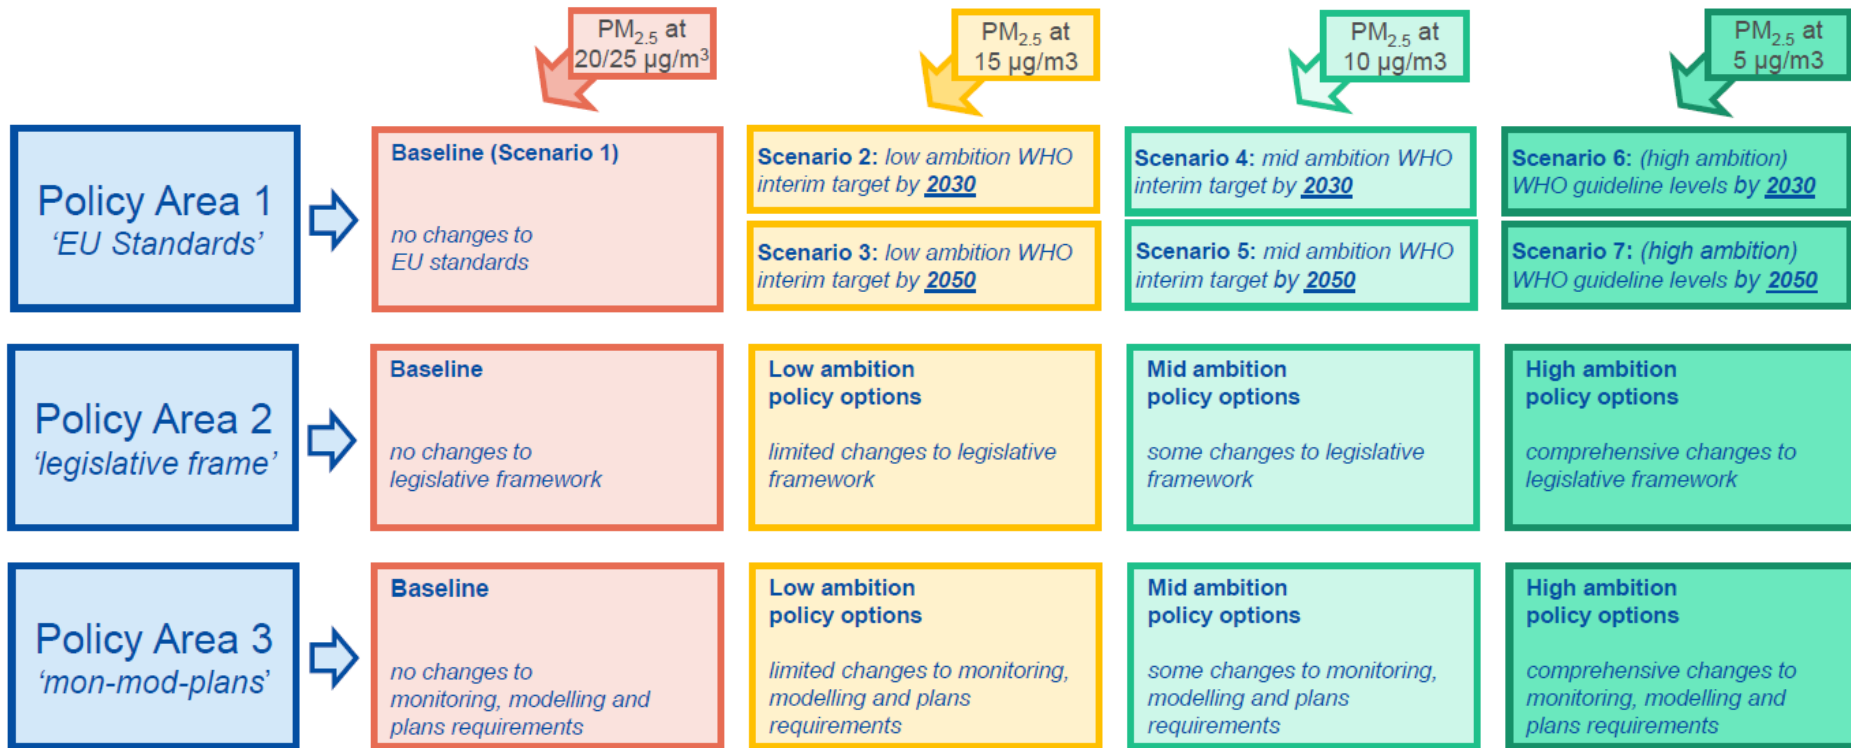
$PM_{2.5}$ at 20/25 µg/m$^3$

$PM_{2.5}$ at 15 µg/m3

$PM_{2.5}$ at 10 µg/m3

$PM_{2.5}$ at 5 µg/m3

Policy Area 1
'EU Standards'

Baseline (Scenario 1)

no changes to EU standards

Scenario 2: low ambition WHO interim target by 2030

Scenario 3: low ambition WHO interim target by 2050

Scenario 4: mid ambition WHO interim target by 2030

Scenario 5: mid ambition WHO interim target by 2050

Scenario 6: (high ambition) WHO guideline levels by 2030

Scenario 7: (high ambition) WHO guideline levels by 2050

Policy Area 2
'legislative frame'

Baseline

no changes to legislative framework

Low ambition policy options

limited changes to legislative framework

Mid ambition policy options

some changes to legislative framework

High ambition policy options

comprehensive changes to legislative framework

Policy Area 3
'mon-mod-plans'

Baseline

no changes to monitoring, modelling and plans requirements

Low ambition policy options

limited changes to monitoring, modelling and plans requirements

Mid ambition policy options

some changes to monitoring, modelling and plans requirements

High ambition policy options

comprehensive changes to monitoring, modelling and plans requirements